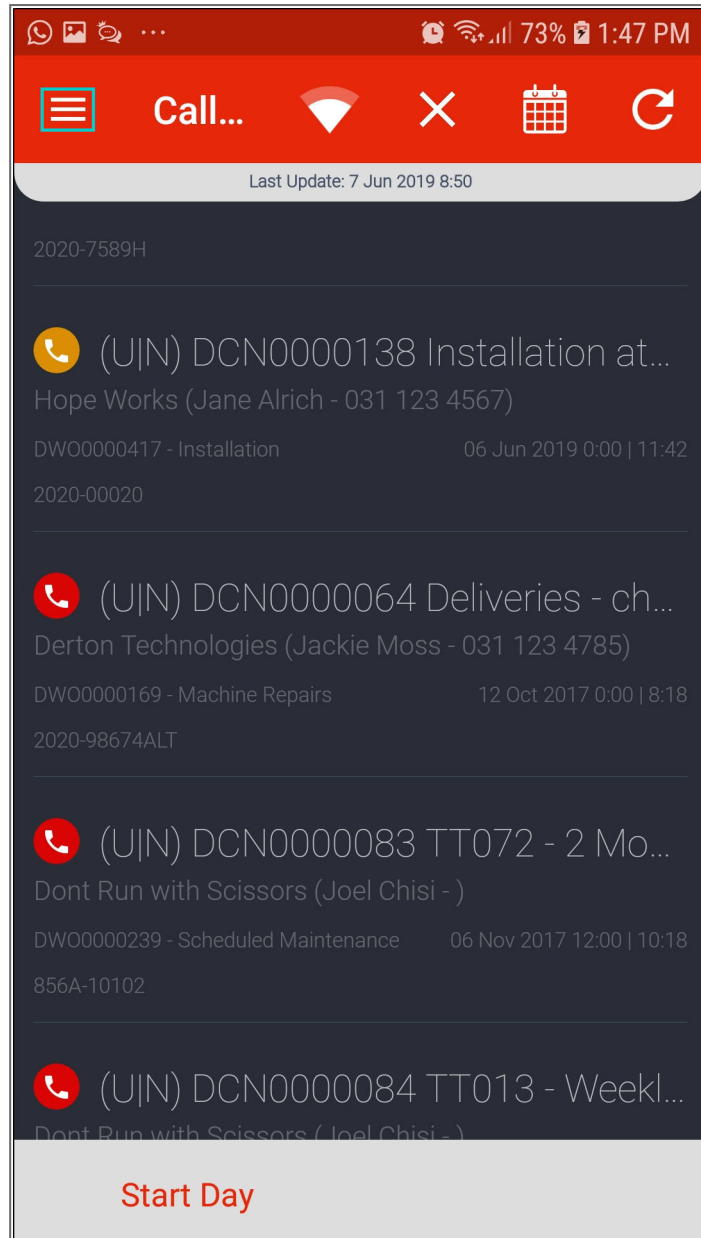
73% 1:47 PM

Call...

Last Update: 7 Jun 2019 8:50

2020-7589H

(U|N) DCN0000138 Installation at...
Hope Works (Jane Alrich - 031 123 4567)
DWO0000417 - Installation 06 Jun 2019 0:00 | 11:42
2020-00020

(U|N) DCN0000064 Deliveries - ch...
Derton Technologies (Jackie Moss - 031 123 4785)
DWO0000169 - Machine Repairs 12 Oct 2017 0:00 | 8:18
2020-98674ALT

(U|N) DCN0000083 TT072 - 2 Mo...
Dont Run with Scissors (Joel Chisi - )
DWO0000239 - Scheduled Maintenance 06 Nov 2017 12:00 | 10:18
856A-10102

(U|N) DCN0000084 TT013 - Weekl...
Dont Run with Scissors (Joel Chisi - )

Start Day